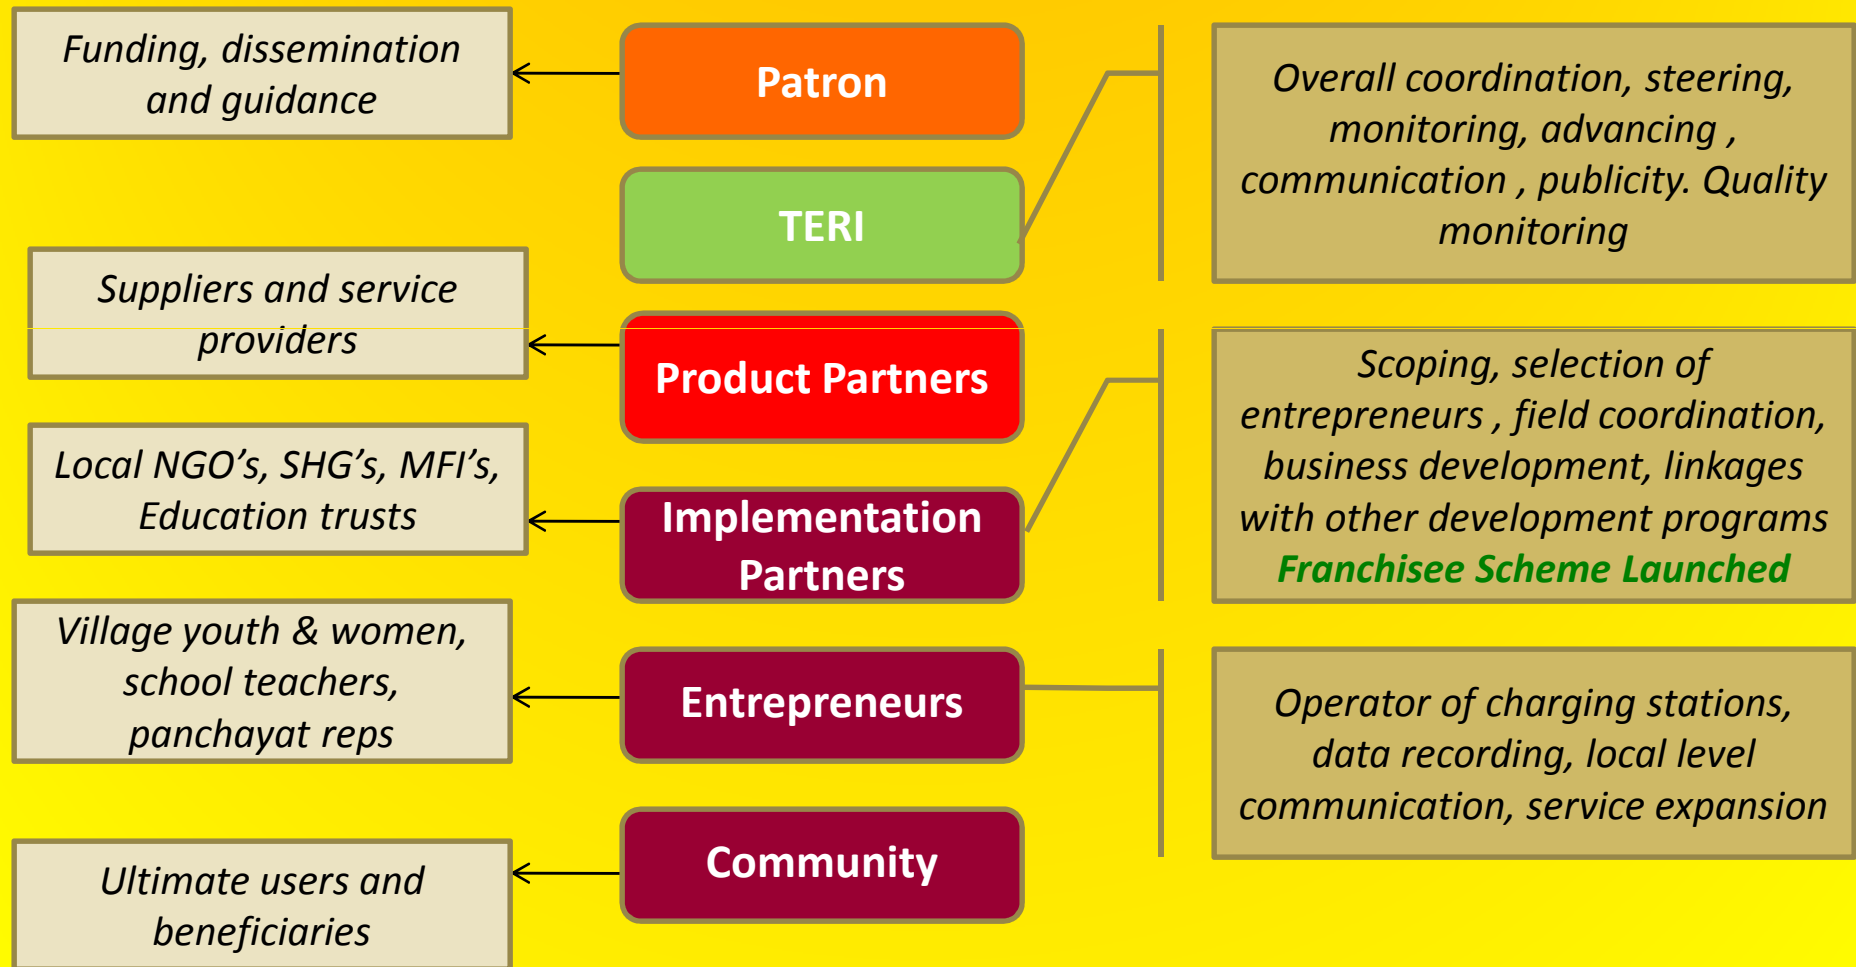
Funding, dissemination and guidance

Patron

TERI

Overall coordination, steering, monitoring, advancing , communication , publicity. Quality monitoring

Suppliers and service providers

Product Partners

Local NGO's, SHG's, MFI's, Education trusts

Implementation Partners

Scoping, selection of entrepreneurs , field coordination, business development, linkages with other development programs
Franchisee Scheme Launched

Village youth & women, school teachers, panchayat reps

Entrepreneurs

Operator of charging stations, data recording, local level communication, service expansion

Ultimate users and beneficiaries

Community